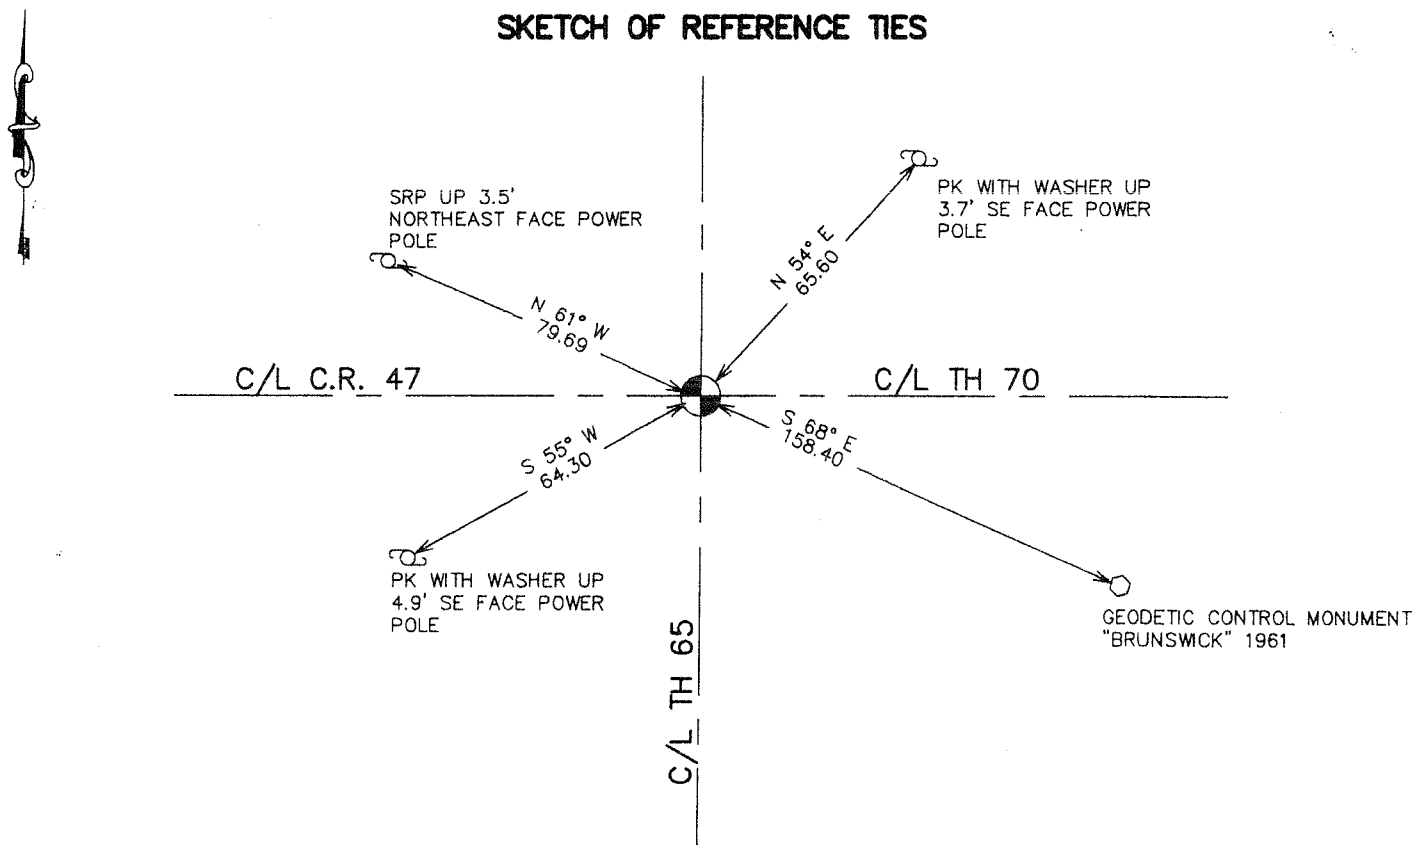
SKETCH OF REFERENCE TIES

SRP UP 3.5' NORTHEAST FACE POWER POLE

PK WITH WASHER UP 3.7' SE FACE POWER POLE

N 54° E
65.60

N 61° W
79.69

C/L C.R. 47

C/L TH 70

S 55° W
64.30

S 68° E
158.40

PK WITH WASHER UP 4.9' SE FACE POWER POLE

GEODETIC CONTROL MONUMENT "BRUNSWICK" 1961

C/L TH 65